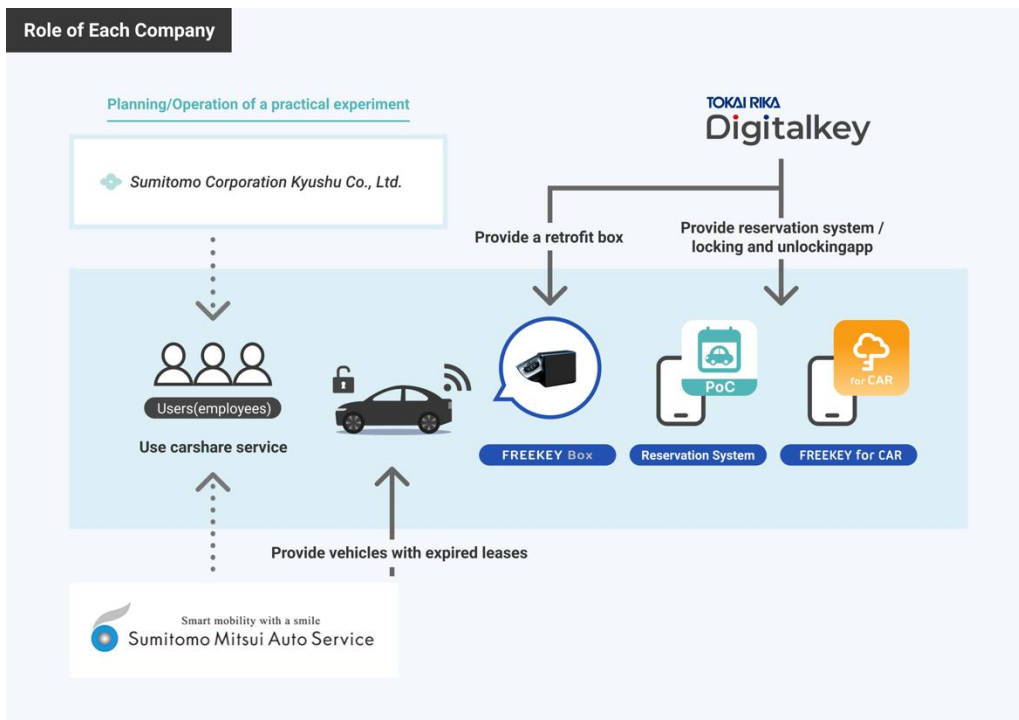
Role of Each Company

Planning/Operation of a practical experiment

Sumitomo Corporation Kyushu Co., Ltd.

TOKAI RIKA
Digitalkey

Provide a retrofit box

Provide reservation system / locking and unlockingapp

Users(employees)

Use carshare service

PoC

for CAR

FREEKEY Box

Reservation System

FREEKEY for CAR

Provide vehicles with expired leases

Smart mobility with a smile
Sumitomo Mitsui Auto Service